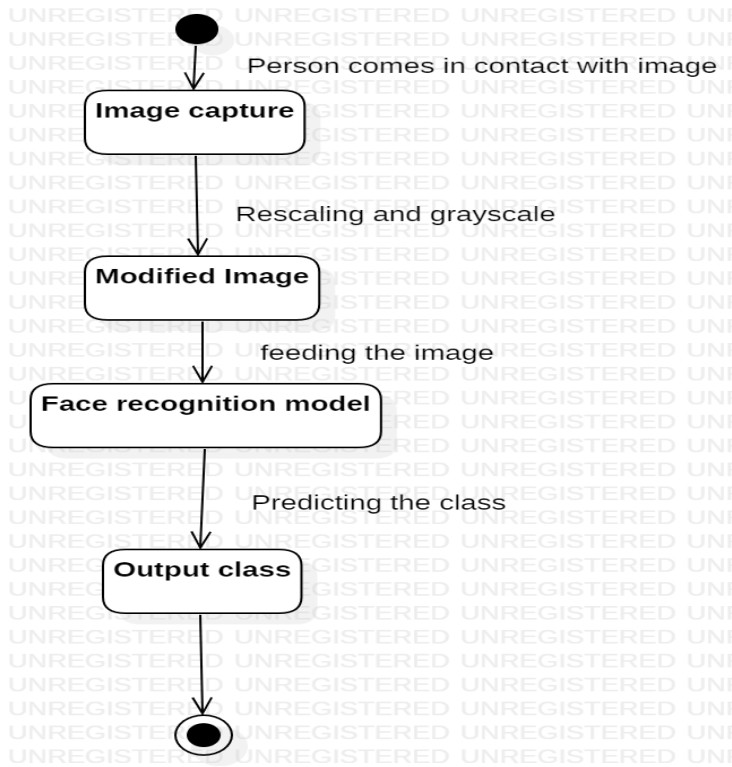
Person comes in contact with image

Image capture

Rescaling and grayscale

Modified Image

feeding the image

Face recognition model

Predicting the class

Output class

UNREGISTERED UNREGISTERED UNREGISTERED UNREGISTERED